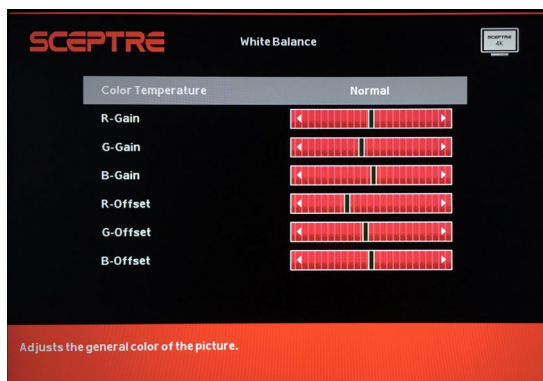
SCEPTRE

White Balance

SCEPTRE 4K

| Color Temperature | Normal |
|---|---|
| R-Gain | |
| G-Gain | |
| B-Gain | |
| R-Offset | |
| G-Offset | |
| B-Offset | |

Adjusts the general color of the picture.